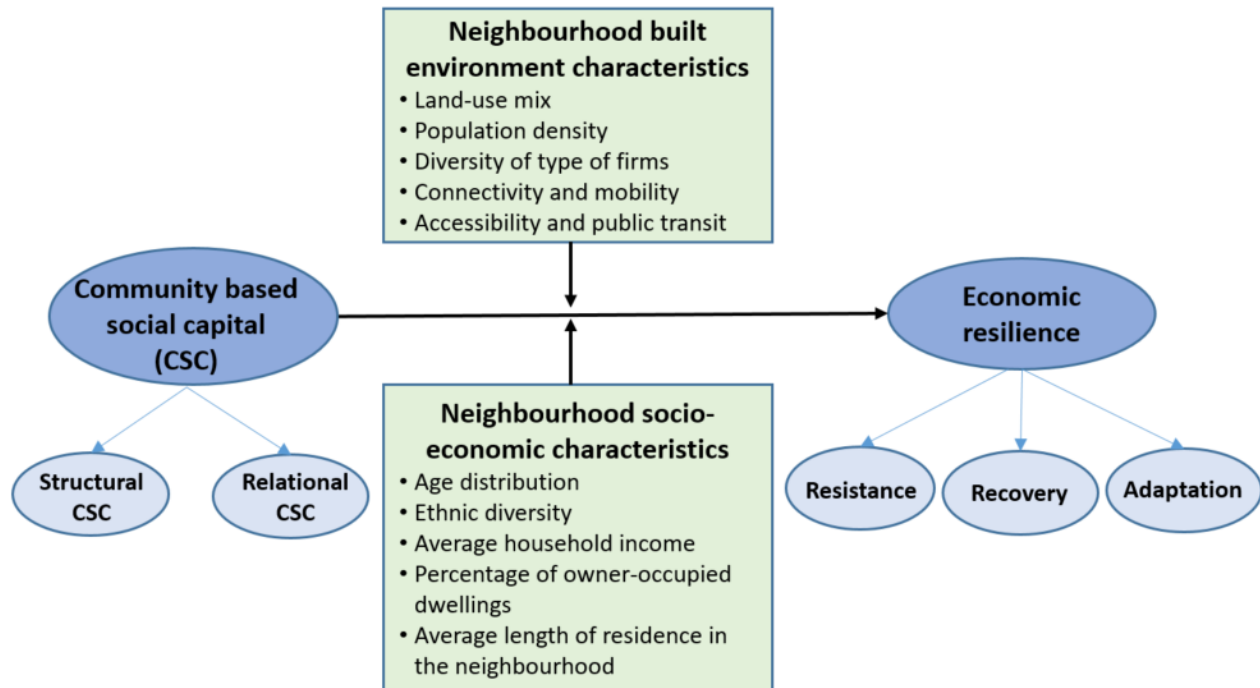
Neighbourhood built environment characteristics
• Land-use mix
• Population density
• Diversity of type of firms
• Connectivity and mobility
• Accessibility and public transit

Community based social capital (CSC)

Economic resilience

Structural CSC

Relational CSC

Neighbourhood socio-economic characteristics
• Age distribution
• Ethnic diversity
• Average household income
• Percentage of owner-occupied dwellings
• Average length of residence in the neighbourhood

Resistance

Recovery

Adaptation